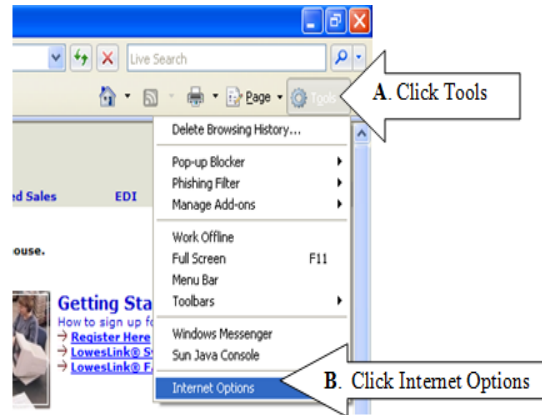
Live Search

Page

Tools

A. Click Tools

Delete Browsing History...

Pop-up Blocker

Phishing Filter

Manage Add-ons

Work Offline

Full Screen F11

Menu Bar

Toolbars

Windows Messenger

Sun Java Console

Internet Options

B. Click Internet Options

ed Sales EDI

ouse.

Getting Sta

How to sign up fo

Register Here

LowesLink® S

LowesLink® F